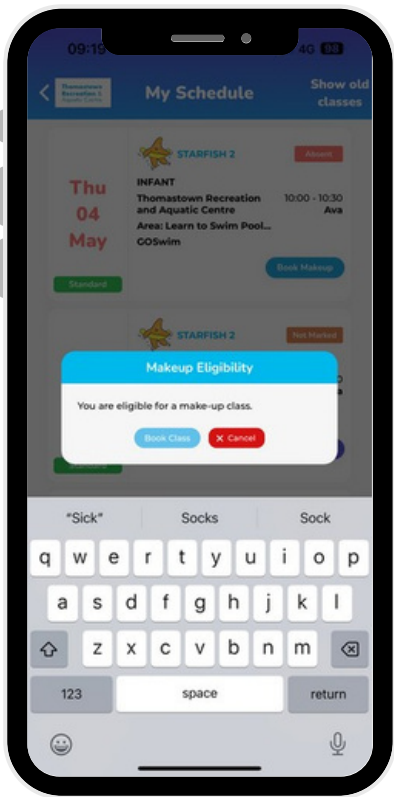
09:19

4G 98

Thomastown Recreation & Aquatic Centre

My Schedule

Show old classes

Thu
04
May

Standard

STARFISH 2

Absent

INFANT

Thomastown Recreation and Aquatic Centre

10:00 - 10:30

Ava

Area: Learn to Swim Pool...

GOSwim

Book Makeup

STARFISH 2

Not Marked

Makeup Eligibility

You are eligible for a make-up class.

Book Class

✕ Cancel

"Sick"

Socks

Sock

q w e r t y u i o p

a s d f g h j k l

z x c v b n m

123

space

return